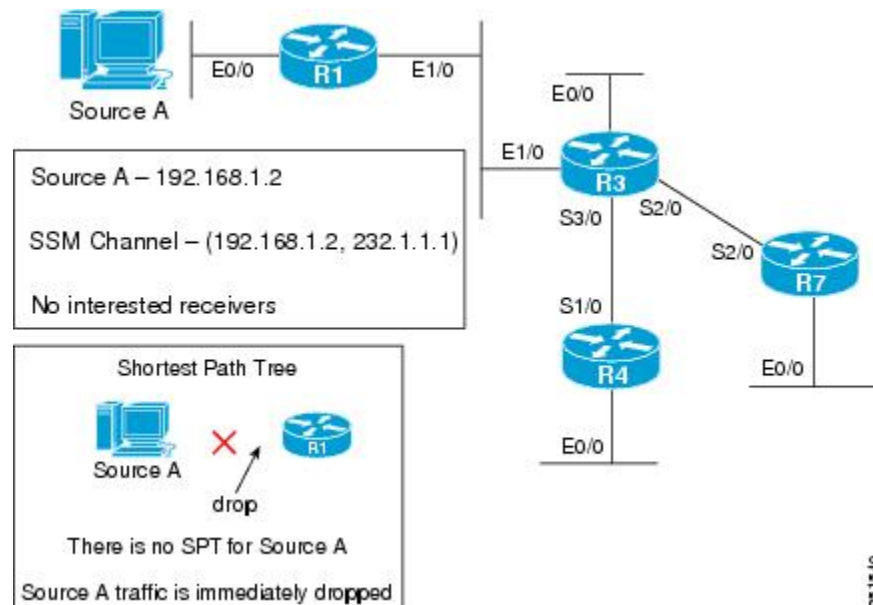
Source A

E0/0

R1

E1/0

E0/0

E1/0

R3

S3/0

S2/0

S2/0

R7

S1/0

R4

E0/0

E0/0

Source A – 192.168.1.2

SSM Channel – (192.168.1.2, 232.1.1.1)

No interested receivers

Shortest Path Tree

Source A

R1

drop

There is no SPT for Source A

Source A traffic is immediately dropped

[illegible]